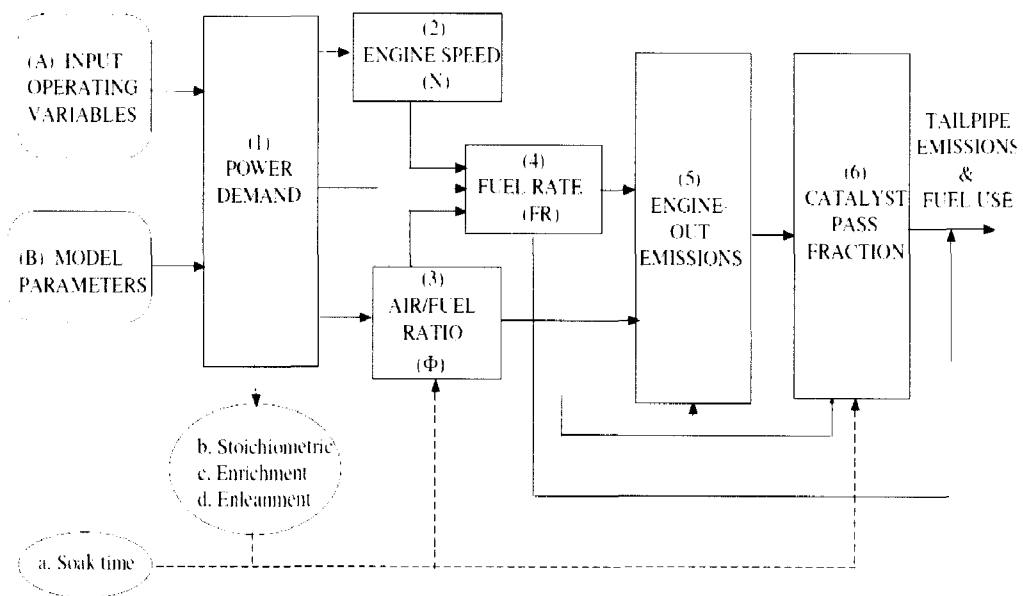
(A) INPUT OPERATING VARIABLES

(B) MODEL PARAMETERS

(1) POWER DEMAND

(2) ENGINE SPEED (N)

(3) AIR/FUEL RATIO (Φ)

(4) FUEL RATE (FR)

(5) ENGINE-OUT EMISSIONS

(6) CATALYST PASS FRACTION

TAILPIPE EMISSIONS & FUEL USE

b. Stoichiometric
c. Enrichment
d. Enleanment

a. Soak time